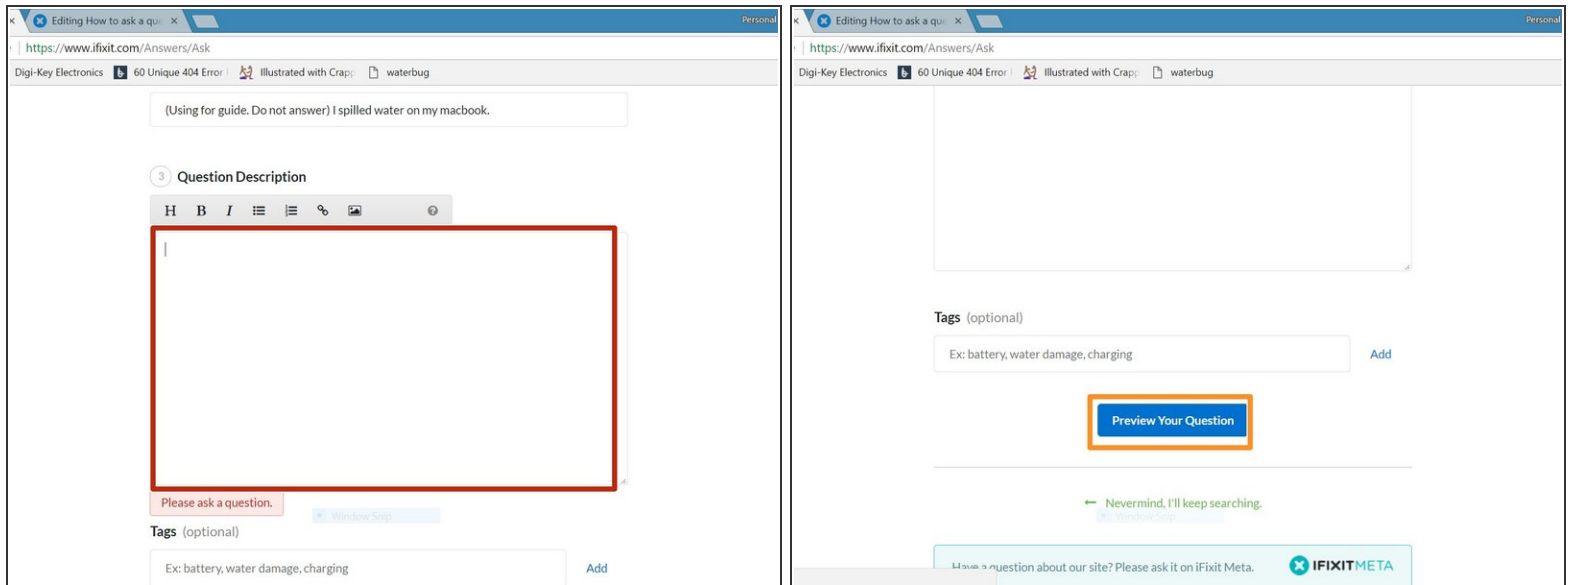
Editing How to ask a qu ×

Personal

https://www.ifixit.com/Answers/Ask

Digi-Key Electronics 60 Unique 404 Error Illustrated with Crapp waterbug

(Using for guide. Do not answer) I spilled water on my macbook.

3 Question Description

H B I

Please ask a question.

Window Snip

Tags (optional)

Ex: battery, water damage, charging

Add

Editing How to ask a qu ×

Personal

https://www.ifixit.com/Answers/Ask

Digi-Key Electronics 60 Unique 404 Error Illustrated with Crapp waterbug

Tags (optional)

Ex: battery, water damage, charging

Add

Preview Your Question

← Nevermind, I'll keep searching.

Window Snip

Have a question about our site? Please ask it on iFixit Meta.

IFIXITMETA